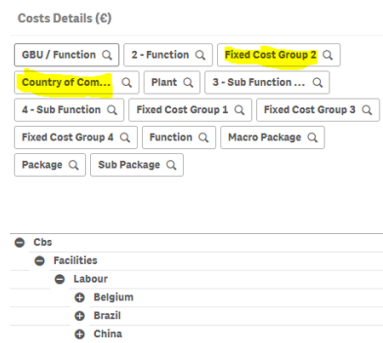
Costs Details (€)

GBU / Function
2 - Function
Fixed Cost Group 2
Country of Com...
Plant
3 - Sub Function ...
4 - Sub Function
Fixed Cost Group 1
Fixed Cost Group 3
Fixed Cost Group 4
Function
Macro Package
Package
Sub Package

Cbs
Facilities
Labour
Belgium
Brazil
China